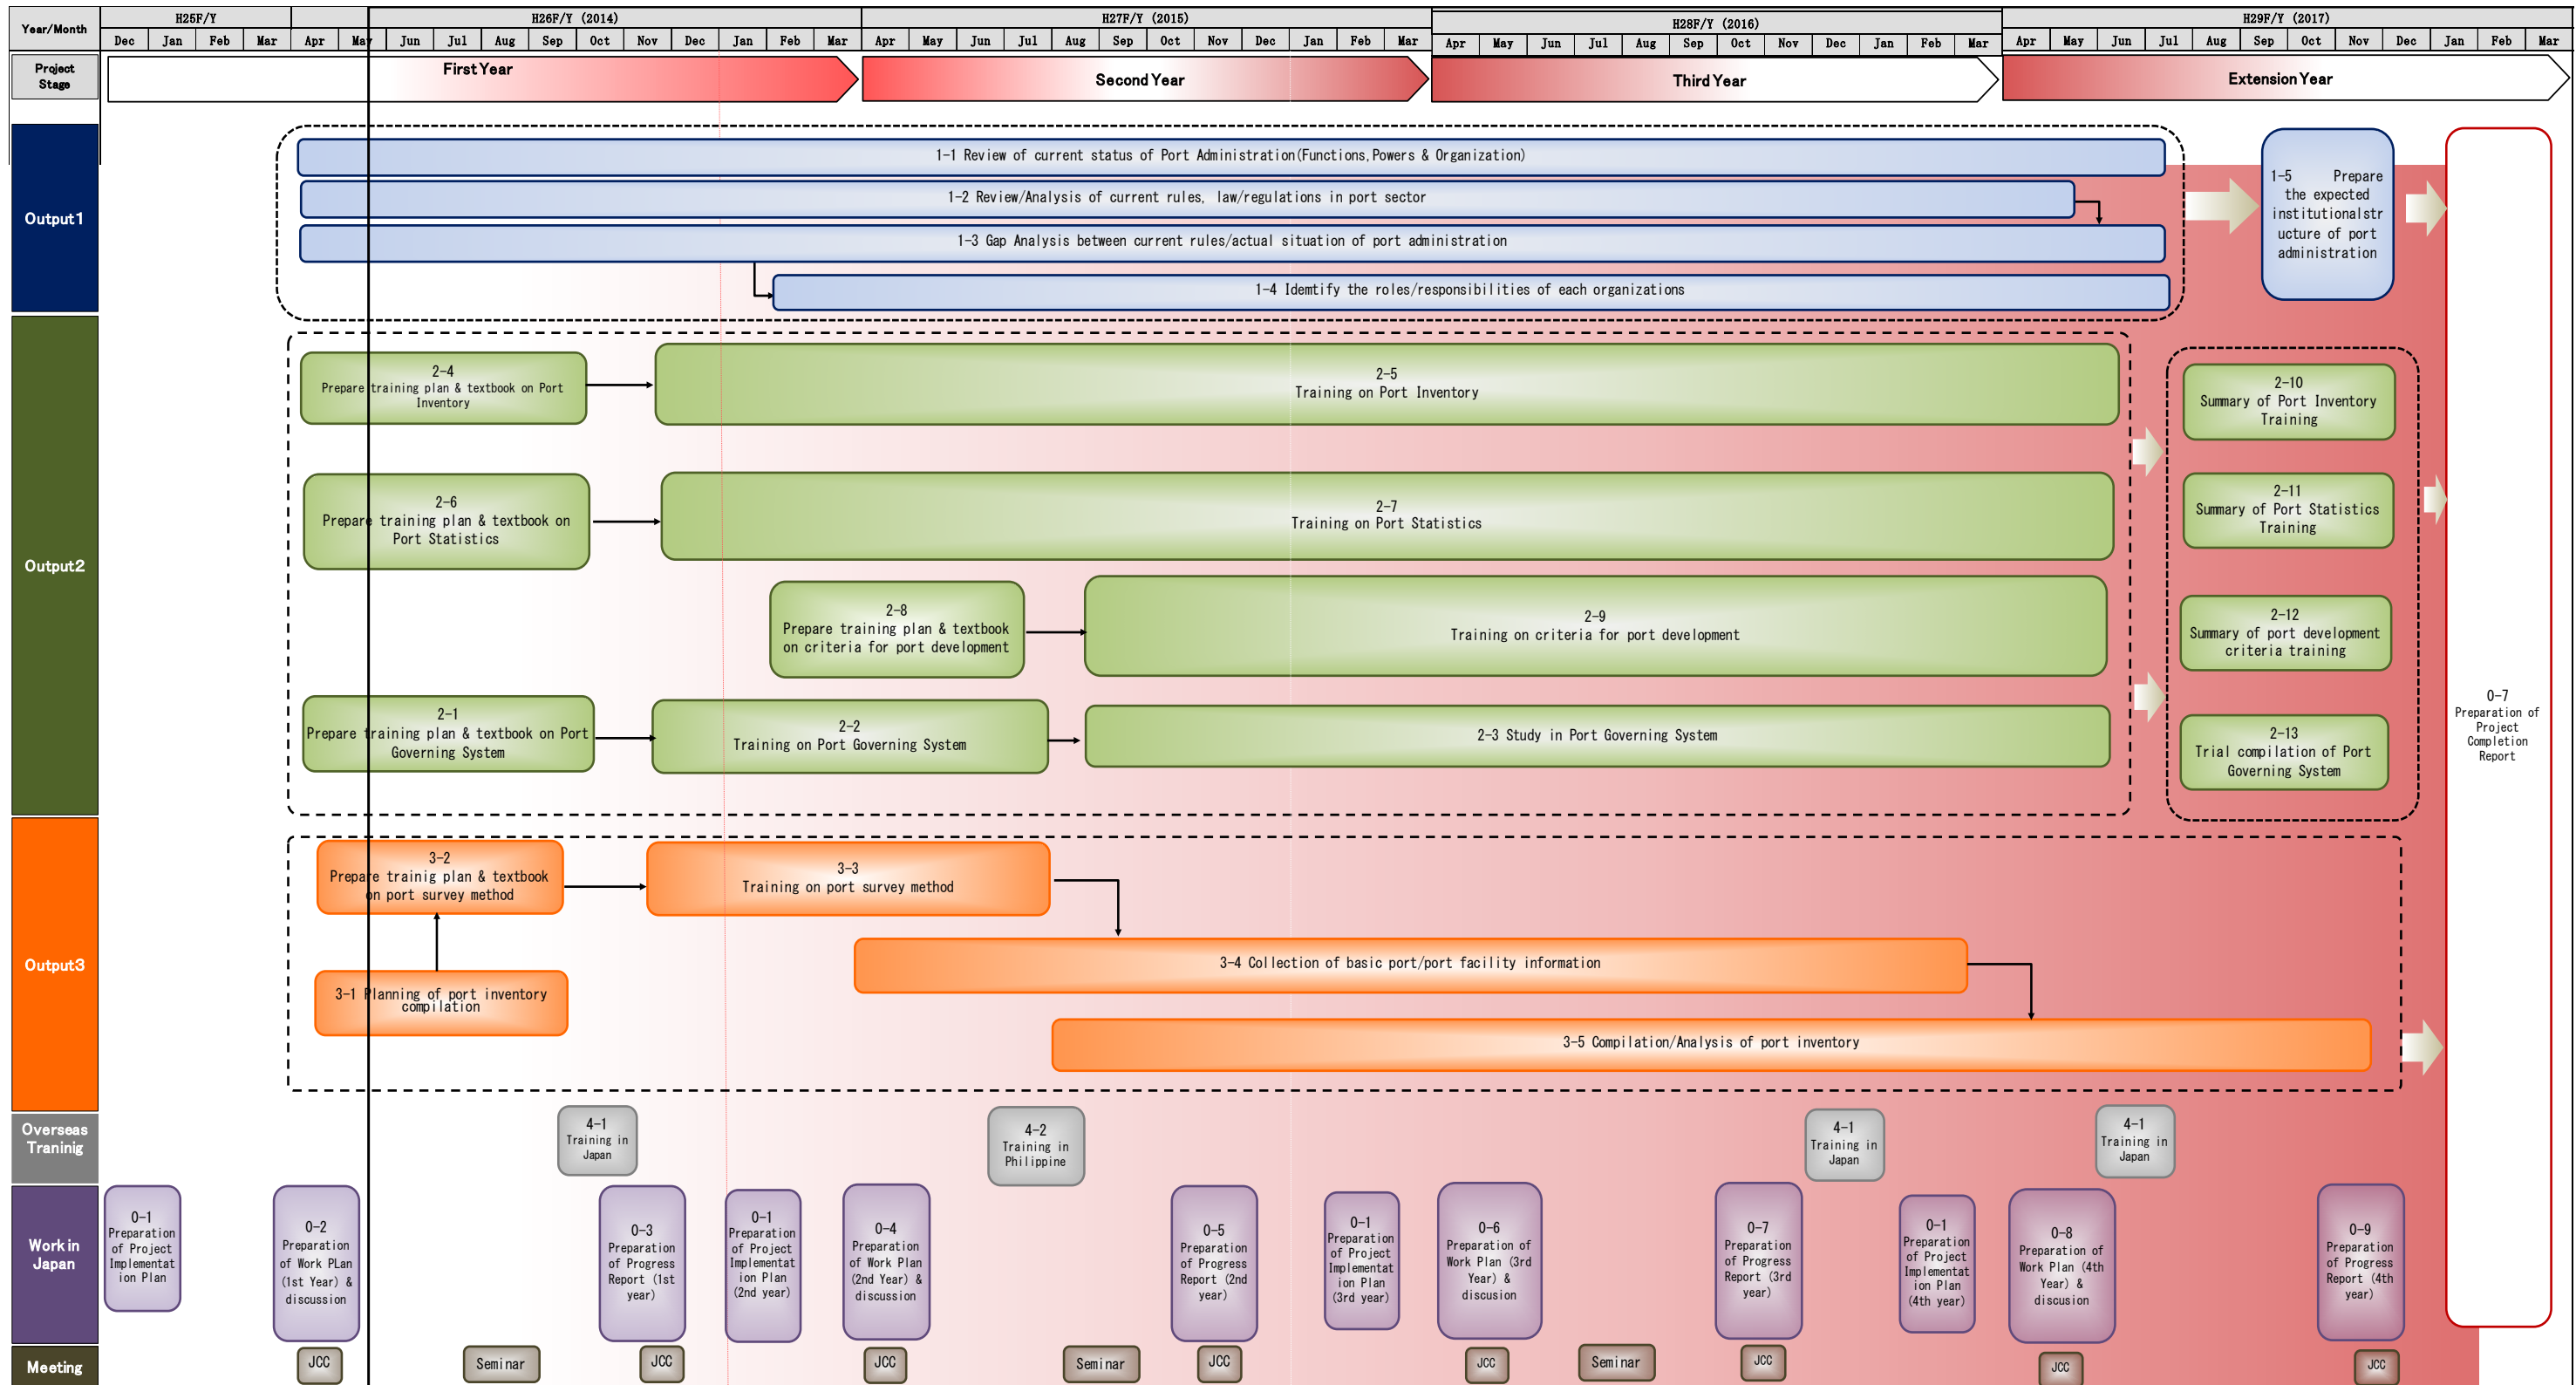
Year/Month

| H25F/Y | | | | H26F/Y (2014) | | | | | | | | | | | | H27F/Y (2015) | | | | | | | | | | | | H28F/Y (2016) | | | | | | | | | | | | H29F/Y (2017) | | | | | | | | | | | |
|---|---|---|---|---|---|---|---|---|---|---|---|---|---|---|---|---|---|---|---|---|---|---|---|---|---|---|---|---|---|---|---|---|---|---|---|---|---|---|---|---|---|---|---|---|---|---|---|---|---|---|---|
| Dec | Jan | Feb | Mar | Apr | May | Jun | Jul | Aug | Sep | Oct | Nov | Dec | Jan | Feb | Mar | Apr | May | Jun | Jul | Aug | Sep | Oct | Nov | Dec | Jan | Feb | Mar | Apr | May | Jun | Jul | Aug | Sep | Oct | Nov | Dec | Jan | Feb | Mar | Apr | May | Jun | Jul | Aug | Sep | Oct | Nov | Dec | Jan | Feb | Mar |

Project Stage

First Year

Second Year

Third Year

Extension Year

Output1

1-1 Review of current status of Port Administration(Functions,Powers & Organization)

1-2 Review/Analysis of current rules, law/regulations in port sector

1-3 Gap Analysis between current rules/actual situation of port administration

1-4 Idemtify the roles/responsibilities of each organizations

1-5 Prepare the expected institutionalstructure of port administration

Output2

2-4 Prepare training plan & textbook on Port Inventory

2-5 Training on Port Inventory

2-6 Prepare training plan & textbook on Port Statistics

2-7 Training on Port Statistics

2-8 Prepare training plan & textbook on criteria for port development

2-9 Training on criteria for port development

2-1 Prepare training plan & textbook on Port Governing System

2-2 Training on Port Governing System

2-3 Study in Port Governing System

2-10 Summary of Port Inventory Training

2-11 Summary of Port Statistics Training

2-12 Summary of port development criteria training

2-13 Trial compilation of Port Governing System

0-7 Preparation of Project Completion Report

Output3

3-2 Prepare trainig plan & textbook on port survey method

3-3 Training on port survey method

3-1 Planning of port inventory compilation

3-4 Collection of basic port/port facility information

3-5 Compilation/Analysis of port inventory

Overseas Traninig

4-1 Training in Japan

4-2 Training in Philippine

4-1 Training in Japan

4-1 Training in Japan

Work in Japan

0-1 Preparation of Project Implementation Plan

0-2 Preparation of Work Plan (1st Year) & discussion

0-3 Preparation of Progress Report (1st year)

0-1 Preparation of Project Implementation Plan (2nd year)

0-4 Preparation of Work Plan (2nd Year) & discussion

0-5 Preparation of Progress Report (2nd year)

0-1 Preparation of Project Implementation Plan (3rd year)

0-6 Preparation of Work Plan (3rd Year) & discussion

0-7 Preparation of Progress Report (3rd year)

0-1 Preparation of Project Implementation Plan (4th year)

0-8 Preparation of Work Plan (4th Year) & discusion

0-9 Preparation of Progress Report (4th year)

Meeting

JCC Seminar JCC JCC Seminar JCC JCC Seminar JCC JCC JCC